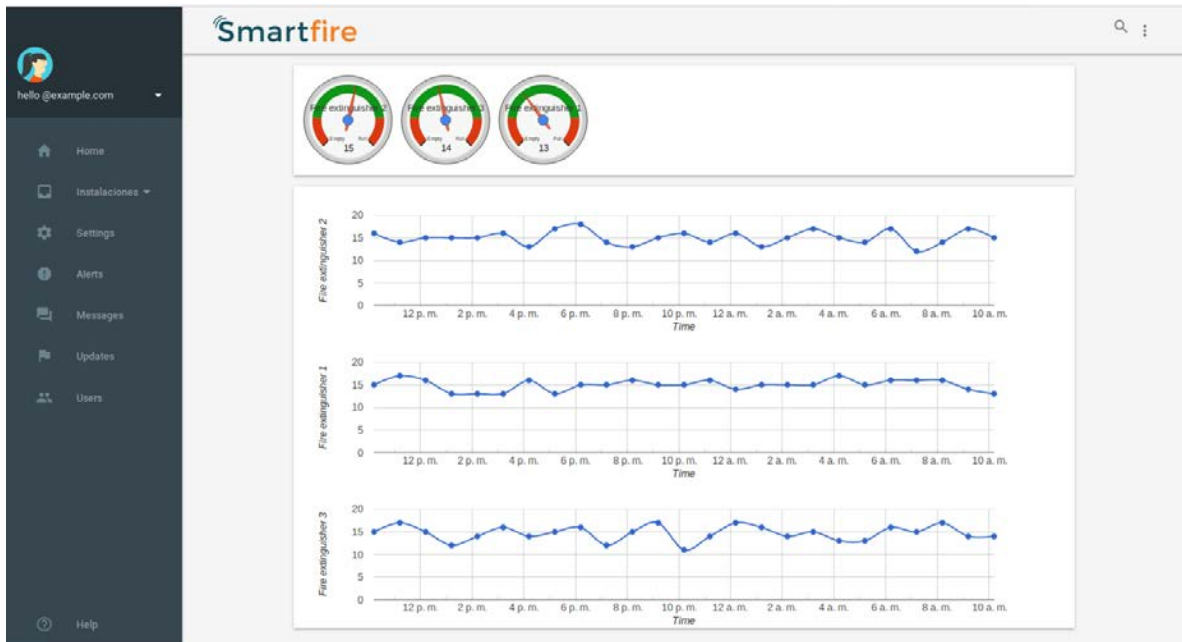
Smartfire

hello @example.com

Home
Instalaciones
Settings
Alerts
Messages
Updates
Users

Help

Fire extinguisher 2
Empty Full
15

Fire extinguisher 3
Empty Full
14

Fire extinguisher 1
Empty Full
13

Fire extinguisher 2
20
15
10
5
0
12 p. m. 2 p. m. 4 p. m. 6 p. m. 8 p. m. 10 p. m. 12 a. m. 2 a. m. 4 a. m. 6 a. m. 8 a. m. 10 a. m.
Time

Fire extinguisher 1
20
15
10
5
0
12 p. m. 2 p. m. 4 p. m. 6 p. m. 8 p. m. 10 p. m. 12 a. m. 2 a. m. 4 a. m. 6 a. m. 8 a. m. 10 a. m.
Time

Fire extinguisher 3
20
15
10
5
0
12 p. m. 2 p. m. 4 p. m. 6 p. m. 8 p. m. 10 p. m. 12 a. m. 2 a. m. 4 a. m. 6 a. m. 8 a. m. 10 a. m.
Time